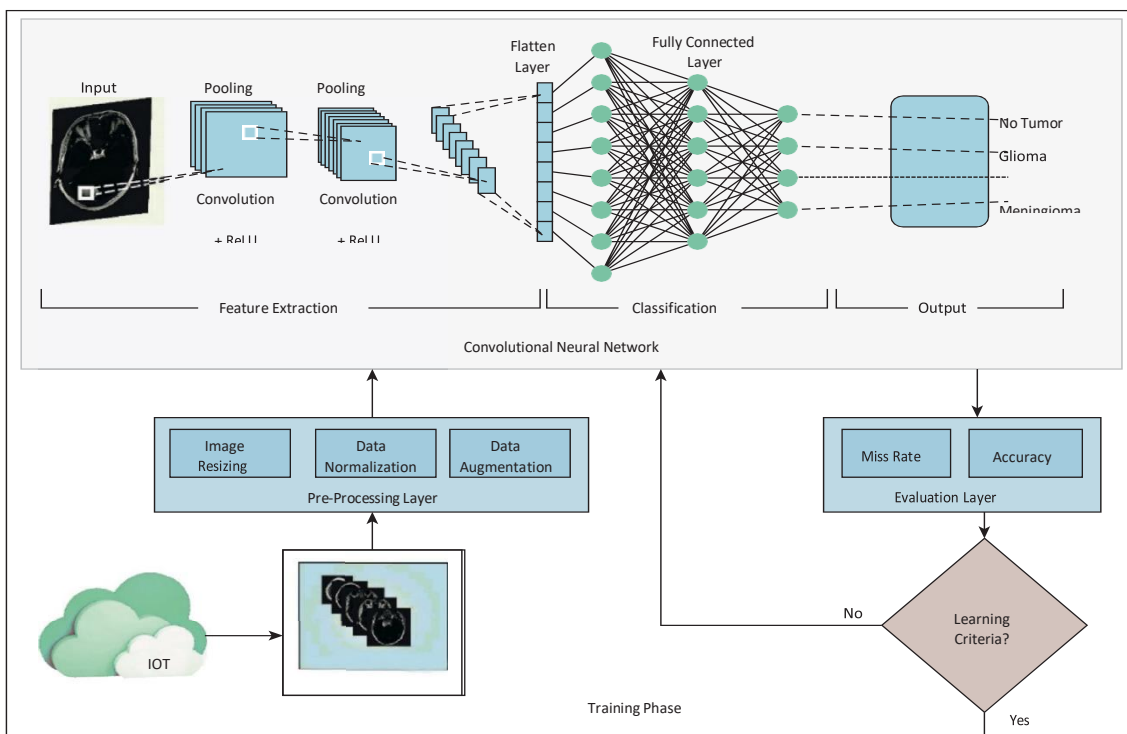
Input

Pooling

Pooling

Flatten Layer

Fully Connected Layer

Convolution

Convolution

+ ReLU

+ ReLU

No Tumor

Glioma

Meningioma

Feature Extraction

Classification

Output

Convolutional Neural Network

Image Resizing

Data Normalization

Data Augmentation

Pre-Processing Layer

Miss Rate

Accuracy

Evaluation Layer

No

Learning Criteria?

IOT

Training Phase

Yes